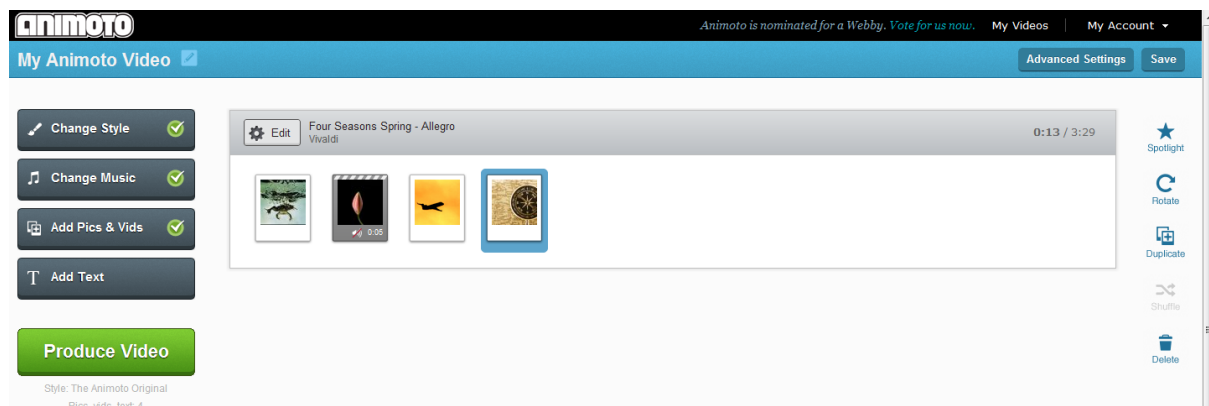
animoto

Animoto is nominated for a Webby. Vote for us now.

My Videos

My Account

My Animoto Video

Advanced Settings

Save

Change Style

Change Music

Add Pics & Vids

Add Text

Produce Video

Style: The Animoto Original

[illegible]

Edit

Four Seasons Spring - Allegro

Vivaldi

0:13 / 3:29

0:05

Spotlight

Rotate

Duplicate

Shuffle

Delete